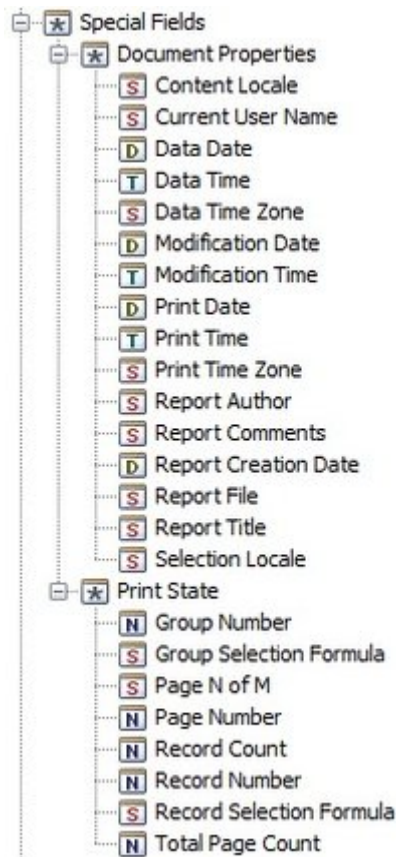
Special Fields
Document Properties
S Content Locale
S Current User Name
D Data Date
T Data Time
S Data Time Zone
D Modification Date
T Modification Time
D Print Date
T Print Time
S Print Time Zone
S Report Author
S Report Comments
D Report Creation Date
S Report File
S Report Title
S Selection Locale
Print State
N Group Number
S Group Selection Formula
S Page N of M
N Page Number
N Record Count
N Record Number
S Record Selection Formula
N Total Page Count